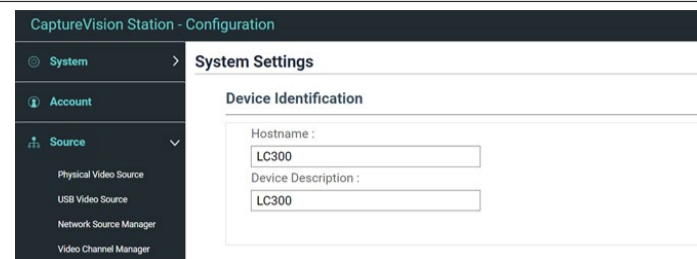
CaptureVision Station - Configuration

System

Account

Source

Physical Video Source

USB Video Source

Network Source Manager

Video Channel Manager

System Settings

Device Identification

Hostname :

LC300

Device Description :

LC300